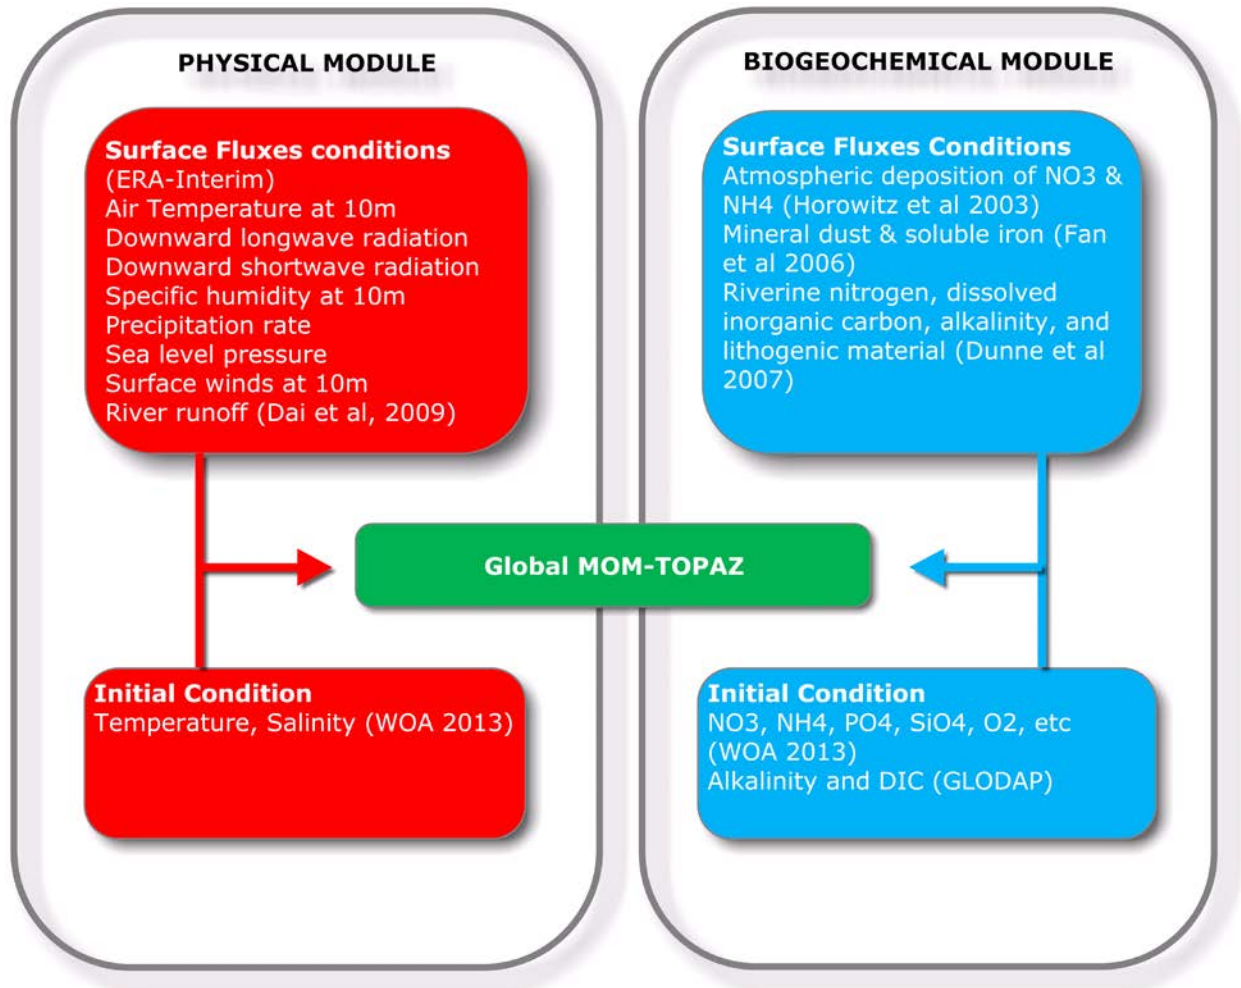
PHYSICAL MODULE

Surface Fluxes conditions
(ERA-Interim)
Air Temperature at 10m
Downward longwave radiation
Downward shortwave radiation
Specific humidity at 10m
Precipitation rate
Sea level pressure
Surface winds at 10m
River runoff (Dai et al, 2009)

Initial Condition
Temperature, Salinity (WOA 2013)

BIOGEOCHEMICAL MODULE

Surface Fluxes Conditions
Atmospheric deposition of NO3 & NH4 (Horowitz et al 2003)
Mineral dust & soluble iron (Fan et al 2006)
Riverine nitrogen, dissolved inorganic carbon, alkalinity, and lithogenic material (Dunne et al 2007)

Global MOM-TOPAZ

Initial Condition
NO3, NH4, PO4, SiO4, O2, etc
(WOA 2013)
Alkalinity and DIC (GLODAP)